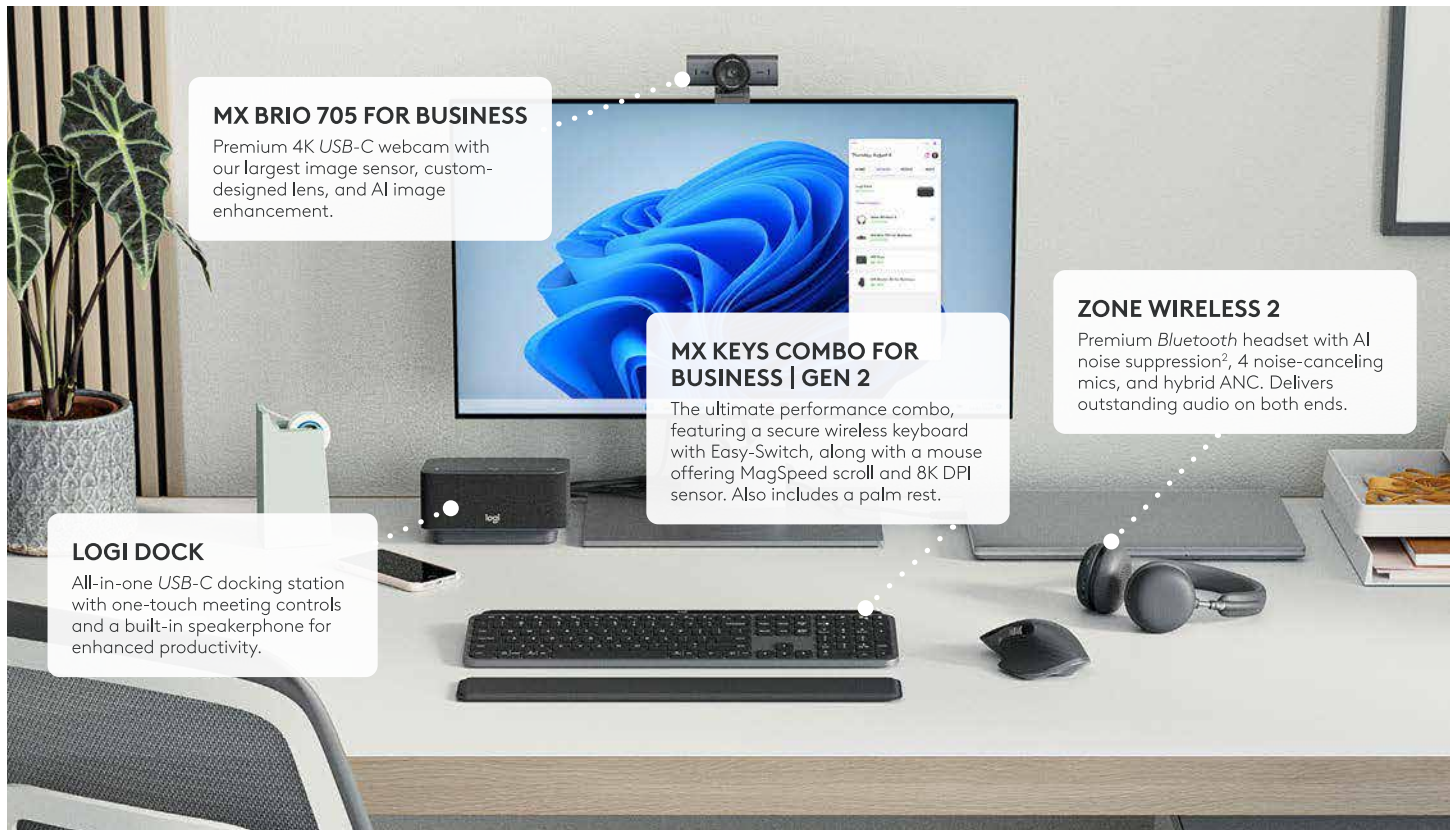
MX BRIO 705 FOR BUSINESS
Premium 4K USB-C webcam with our largest image sensor, custom-designed lens, and AI image enhancement.

ZONE WIRELESS 2
Premium Bluetooth headset with AI noise suppression$^2$, 4 noise-canceling mics, and hybrid ANC. Delivers outstanding audio on both ends.

MX KEYS COMBO FOR BUSINESS | GEN 2
The ultimate performance combo, featuring a secure wireless keyboard with Easy-Switch, along with a mouse offering MagSpeed scroll and 8K DPI sensor. Also includes a palm rest.

LOGI DOCK
All-in-one USB-C docking station with one-touch meeting controls and a built-in speakerphone for enhanced productivity.

logi